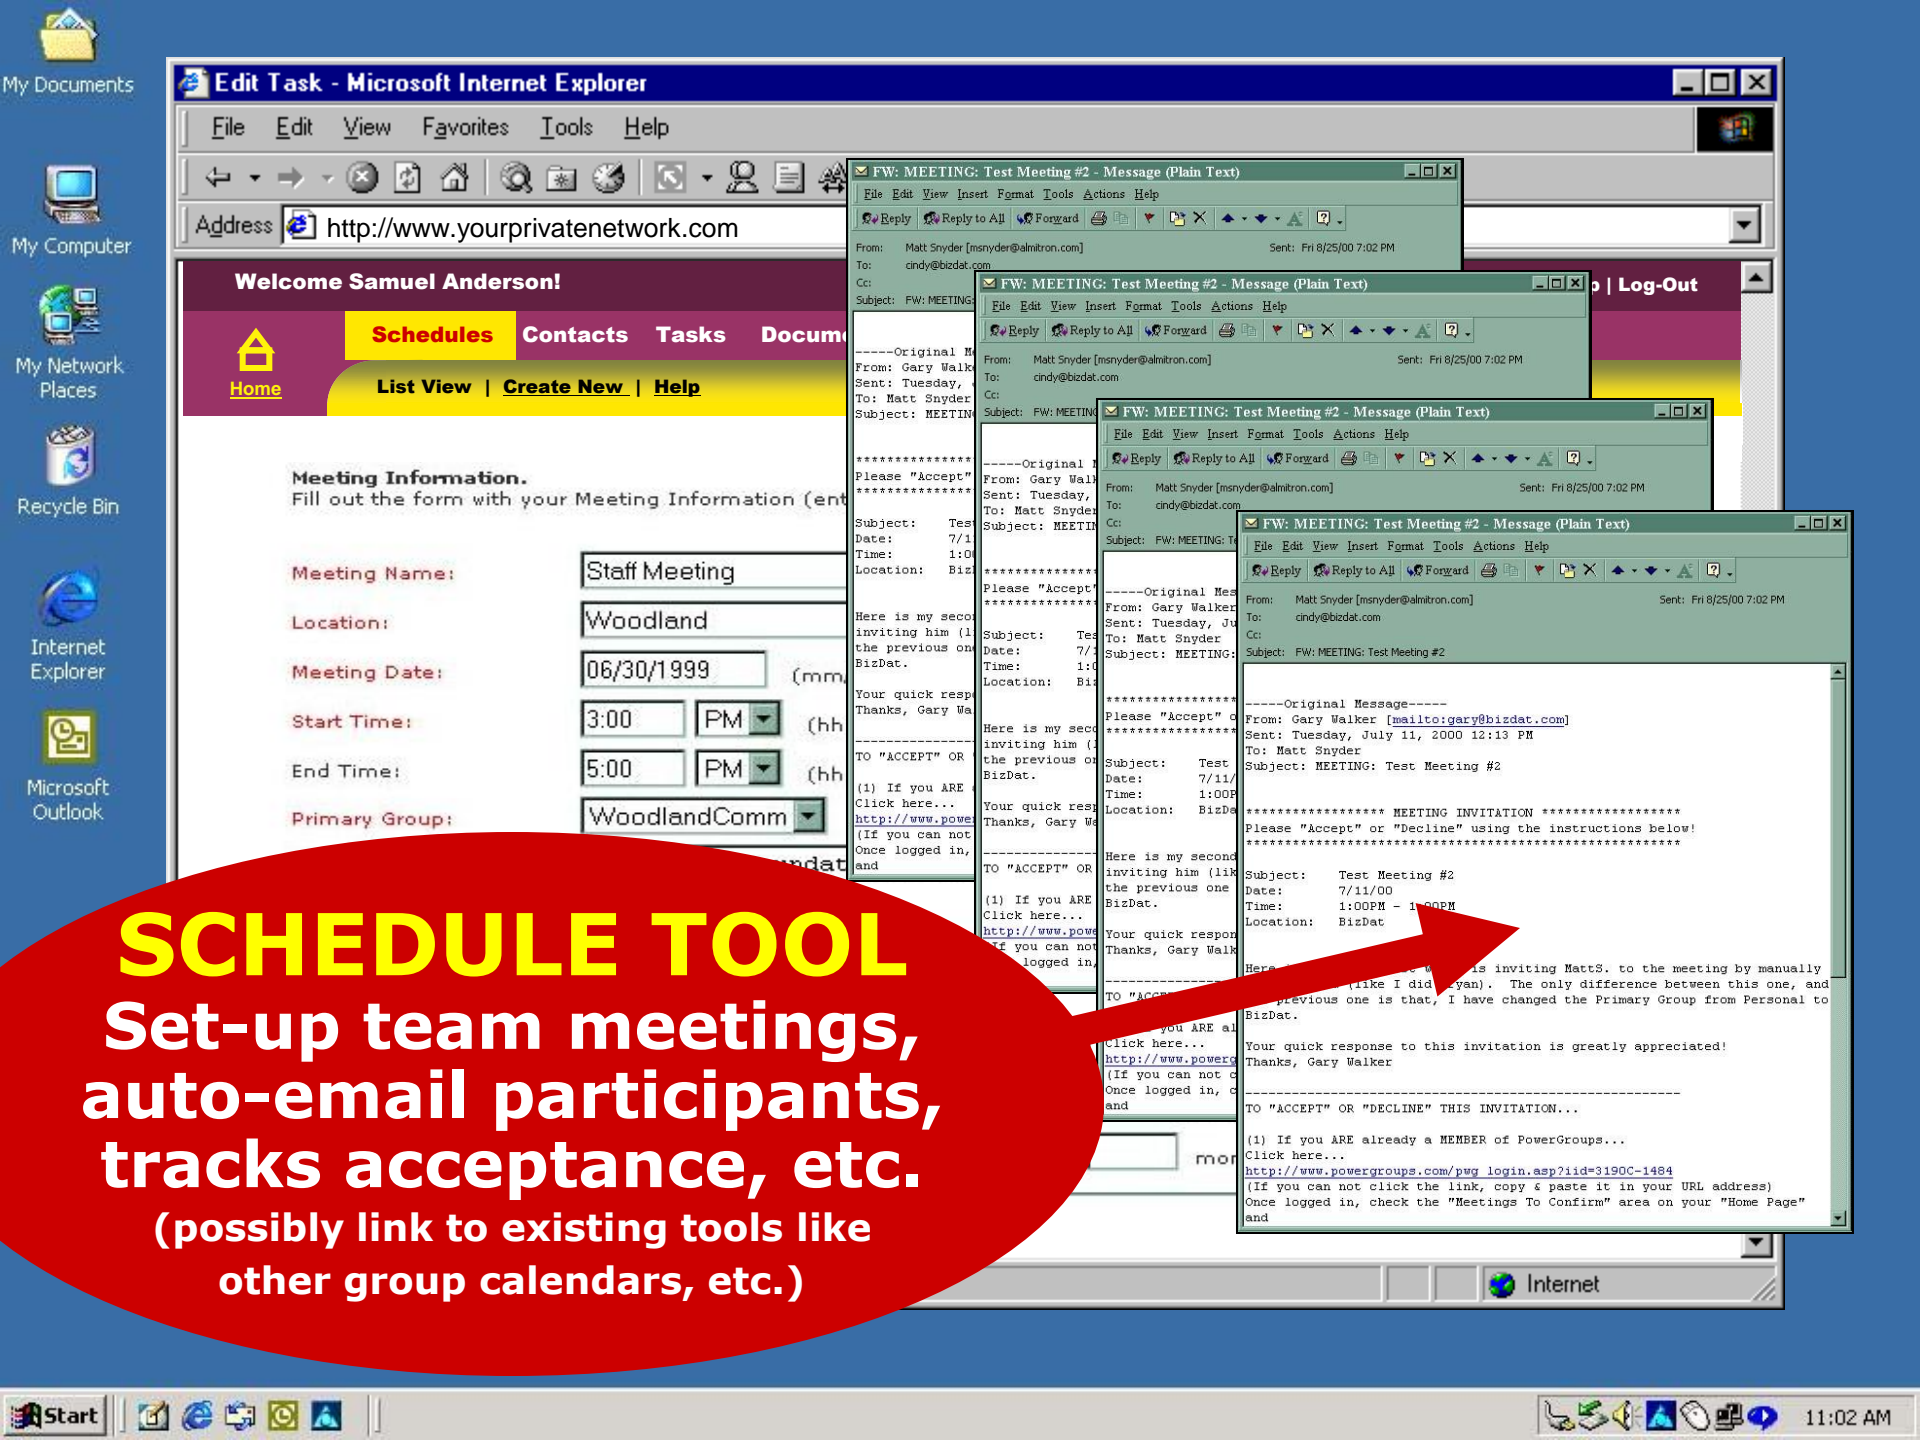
My Documents

My Computer

My Network Places

Recycle Bin

Internet Explorer

Microsoft Outlook

Edit Task - Microsoft Internet Explorer

File Edit View Favorites Tools Help

Address http://www.yourprivatenetwork.com

Welcome Samuel Anderson!

| Log-Out

Home

Schedules Contacts Tasks Docum

List View | Create New | Help

Meeting Information.
Fill out the form with your Meeting Information (ent

Meeting Name: Staff Meeting

Location: Woodland

Meeting Date: 06/30/1999 (mm

Start Time: 3:00 PM (hh

End Time: 5:00 PM (hh

Primary Group: WoodlandComm

FW: MEETING: Test Meeting #2 - Message (Plain Text)

File Edit View Insert Format Tools Actions Help

Reply Reply to All Forward

From: Matt Snyder [msnyder@almitron.com] Sent: Fri 8/25/00 7:02 PM
To: cindy@bizdat.com
Cc:
Subject: FW: MEETING: Test Meeting #2

-----Original Message-----
From: Gary Walker [mailto:gary@bizdat.com]
Sent: Tuesday, July 11, 2000 12:13 PM
To: Matt Snyder
Subject: MEETING: Test Meeting #2

****************** MEETING INVITATION ******************
Please "Accept" or "Decline" using the instructions below!
**********************************************************

Subject: Test Meeting #2
Date: 7/11/00
Time: 1:00PM – 1:00PM
Location: BizDat

Here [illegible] is inviting MattS. to the meeting by manually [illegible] (like I did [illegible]yan). The only difference between this one, and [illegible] previous one is that, I have changed the Primary Group from Personal to BizDat.

Your quick response to this invitation is greatly appreciated!
Thanks, Gary Walker

TO "ACCEPT" OR "DECLINE" THIS INVITATION...

(1) If you ARE already a MEMBER of PowerGroups...
Click here...
http://www.powergroups.com/pwg login.asp?iid=3190C-1484
(If you can not click the link, copy & paste it in your URL address)
Once logged in, check the "Meetings To Confirm" area on your "Home Page"
and

Internet

SCHEDULE TOOL
Set-up team meetings, auto-email participants, tracks acceptance, etc.
(possibly link to existing tools like other group calendars, etc.)

Start

11:02 AM